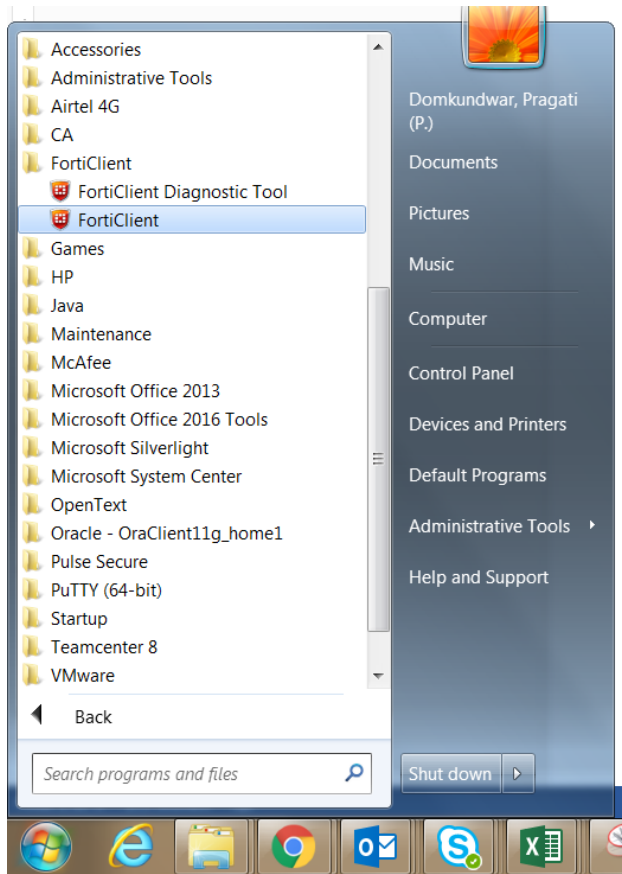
Accessories
Administrative Tools
Airtel 4G
CA
FortiClient
FortiClient Diagnostic Tool
FortiClient
Games
HP
Java
Maintenance
McAfee
Microsoft Office 2013
Microsoft Office 2016 Tools
Microsoft Silverlight
Microsoft System Center
OpenText
Oracle - OraClient11g_home1
Pulse Secure
PuTTY (64-bit)
Startup
Teamcenter 8
VMware

Back

Search programs and files

Domkundwar, Pragati (P.)
Documents
Pictures
Music
Computer
Control Panel
Devices and Printers
Default Programs
Administrative Tools
Help and Support

Shut down